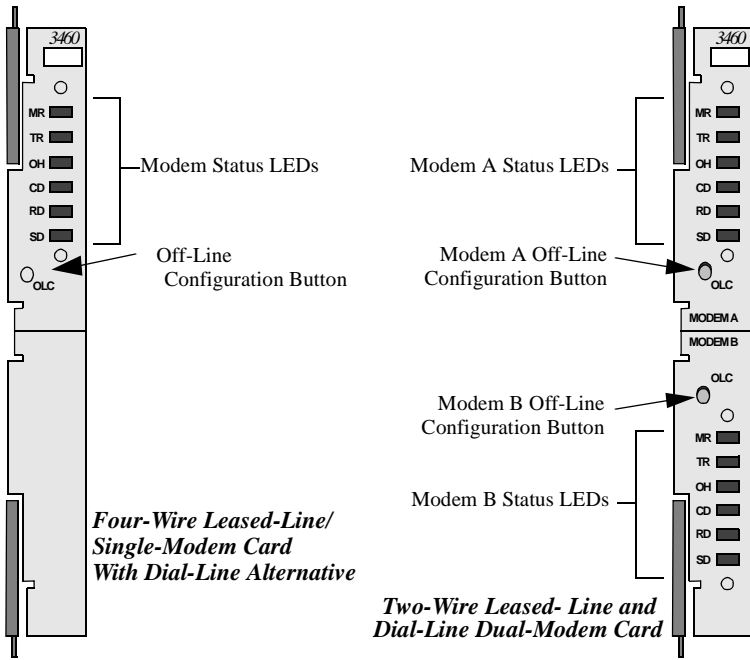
3460

MR
TR
OH
CD
RD
SD

Modem Status LEDs

Off-Line Configuration Button

OLC

Four-Wire Leased-Line/ Single-Modem Card With Dial-Line Alternative

3460

MR
TR
OH
CD
RD
SD

Modem A Status LEDs

Modem A Off-Line Configuration Button

OLC

MODEM A

MODEM B

OLC

Modem B Off-Line Configuration Button

MR
TR
OH
CD
RD
SD

Modem B Status LEDs

Two-Wire Leased- Line and Dial-Line Dual-Modem Card